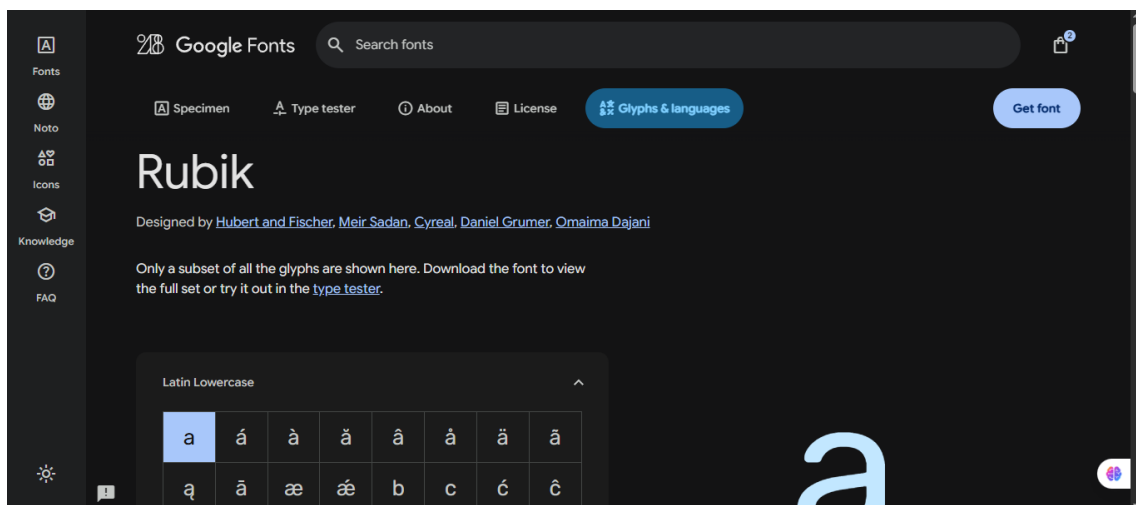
Fonts
Noto
Icons
Knowledge
FAQ

Google Fonts
Search fonts
2

Specimen
Type tester
About
License
Glyphs & languages
Get font

Rubik

Designed by Hubert and Fischer, Meir Sadan, Cyreal, Daniel Grumer, Omaima Dajani

Only a subset of all the glyphs are shown here. Download the font to view the full set or try it out in the type tester.

Latin Lowercase

| a | á | à | ă | â | å | ä | ã |
|---|---|---|---|---|---|---|---|
| ą | ā | æ | ǽ | b | c | ć | ĉ |

a